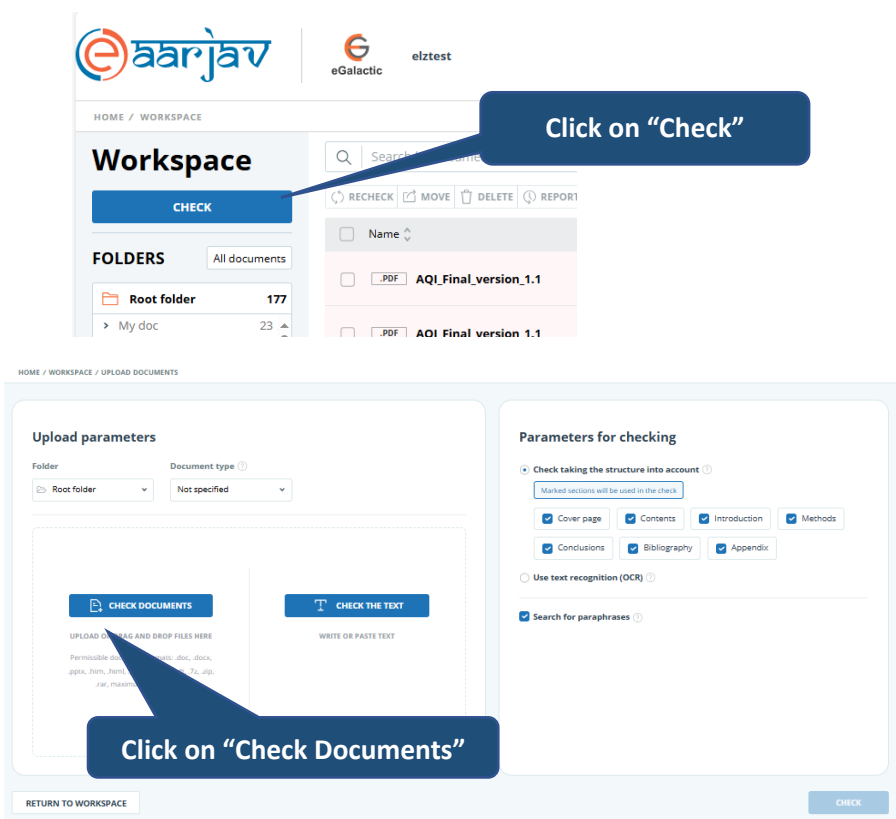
eaarjav

eGalactic

elztest

HOME / WORKSPACE

Click on “Check”

Workspace

Search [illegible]

CHECK

RECHECK MOVE DELETE REPORT

FOLDERS

All documents

Name

Root folder 177

.PDF AQI_Final_version_1.1

My doc 23

.PDF AQI_Final_version_1.1

HOME / WORKSPACE / UPLOAD DOCUMENTS

Upload parameters

Folder

Document type

Root folder

Not specified

CHECK DOCUMENTS

UPLOAD OR DRAG AND DROP FILES HERE

Permissible do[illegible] .doc, .docx, .pptx, .htm, .html, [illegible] .7z, .zip, .rar, maxim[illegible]

CHECK THE TEXT

WRITE OR PASTE TEXT

Click on “Check Documents”

Parameters for checking

Check taking the structure into account

Marked sections will be used in the check

Cover page

Contents

Introduction

Methods

Conclusions

Bibliography

Appendix

Use text recognition (OCR)

Search for paraphrases

RETURN TO WORKSPACE

CHECK